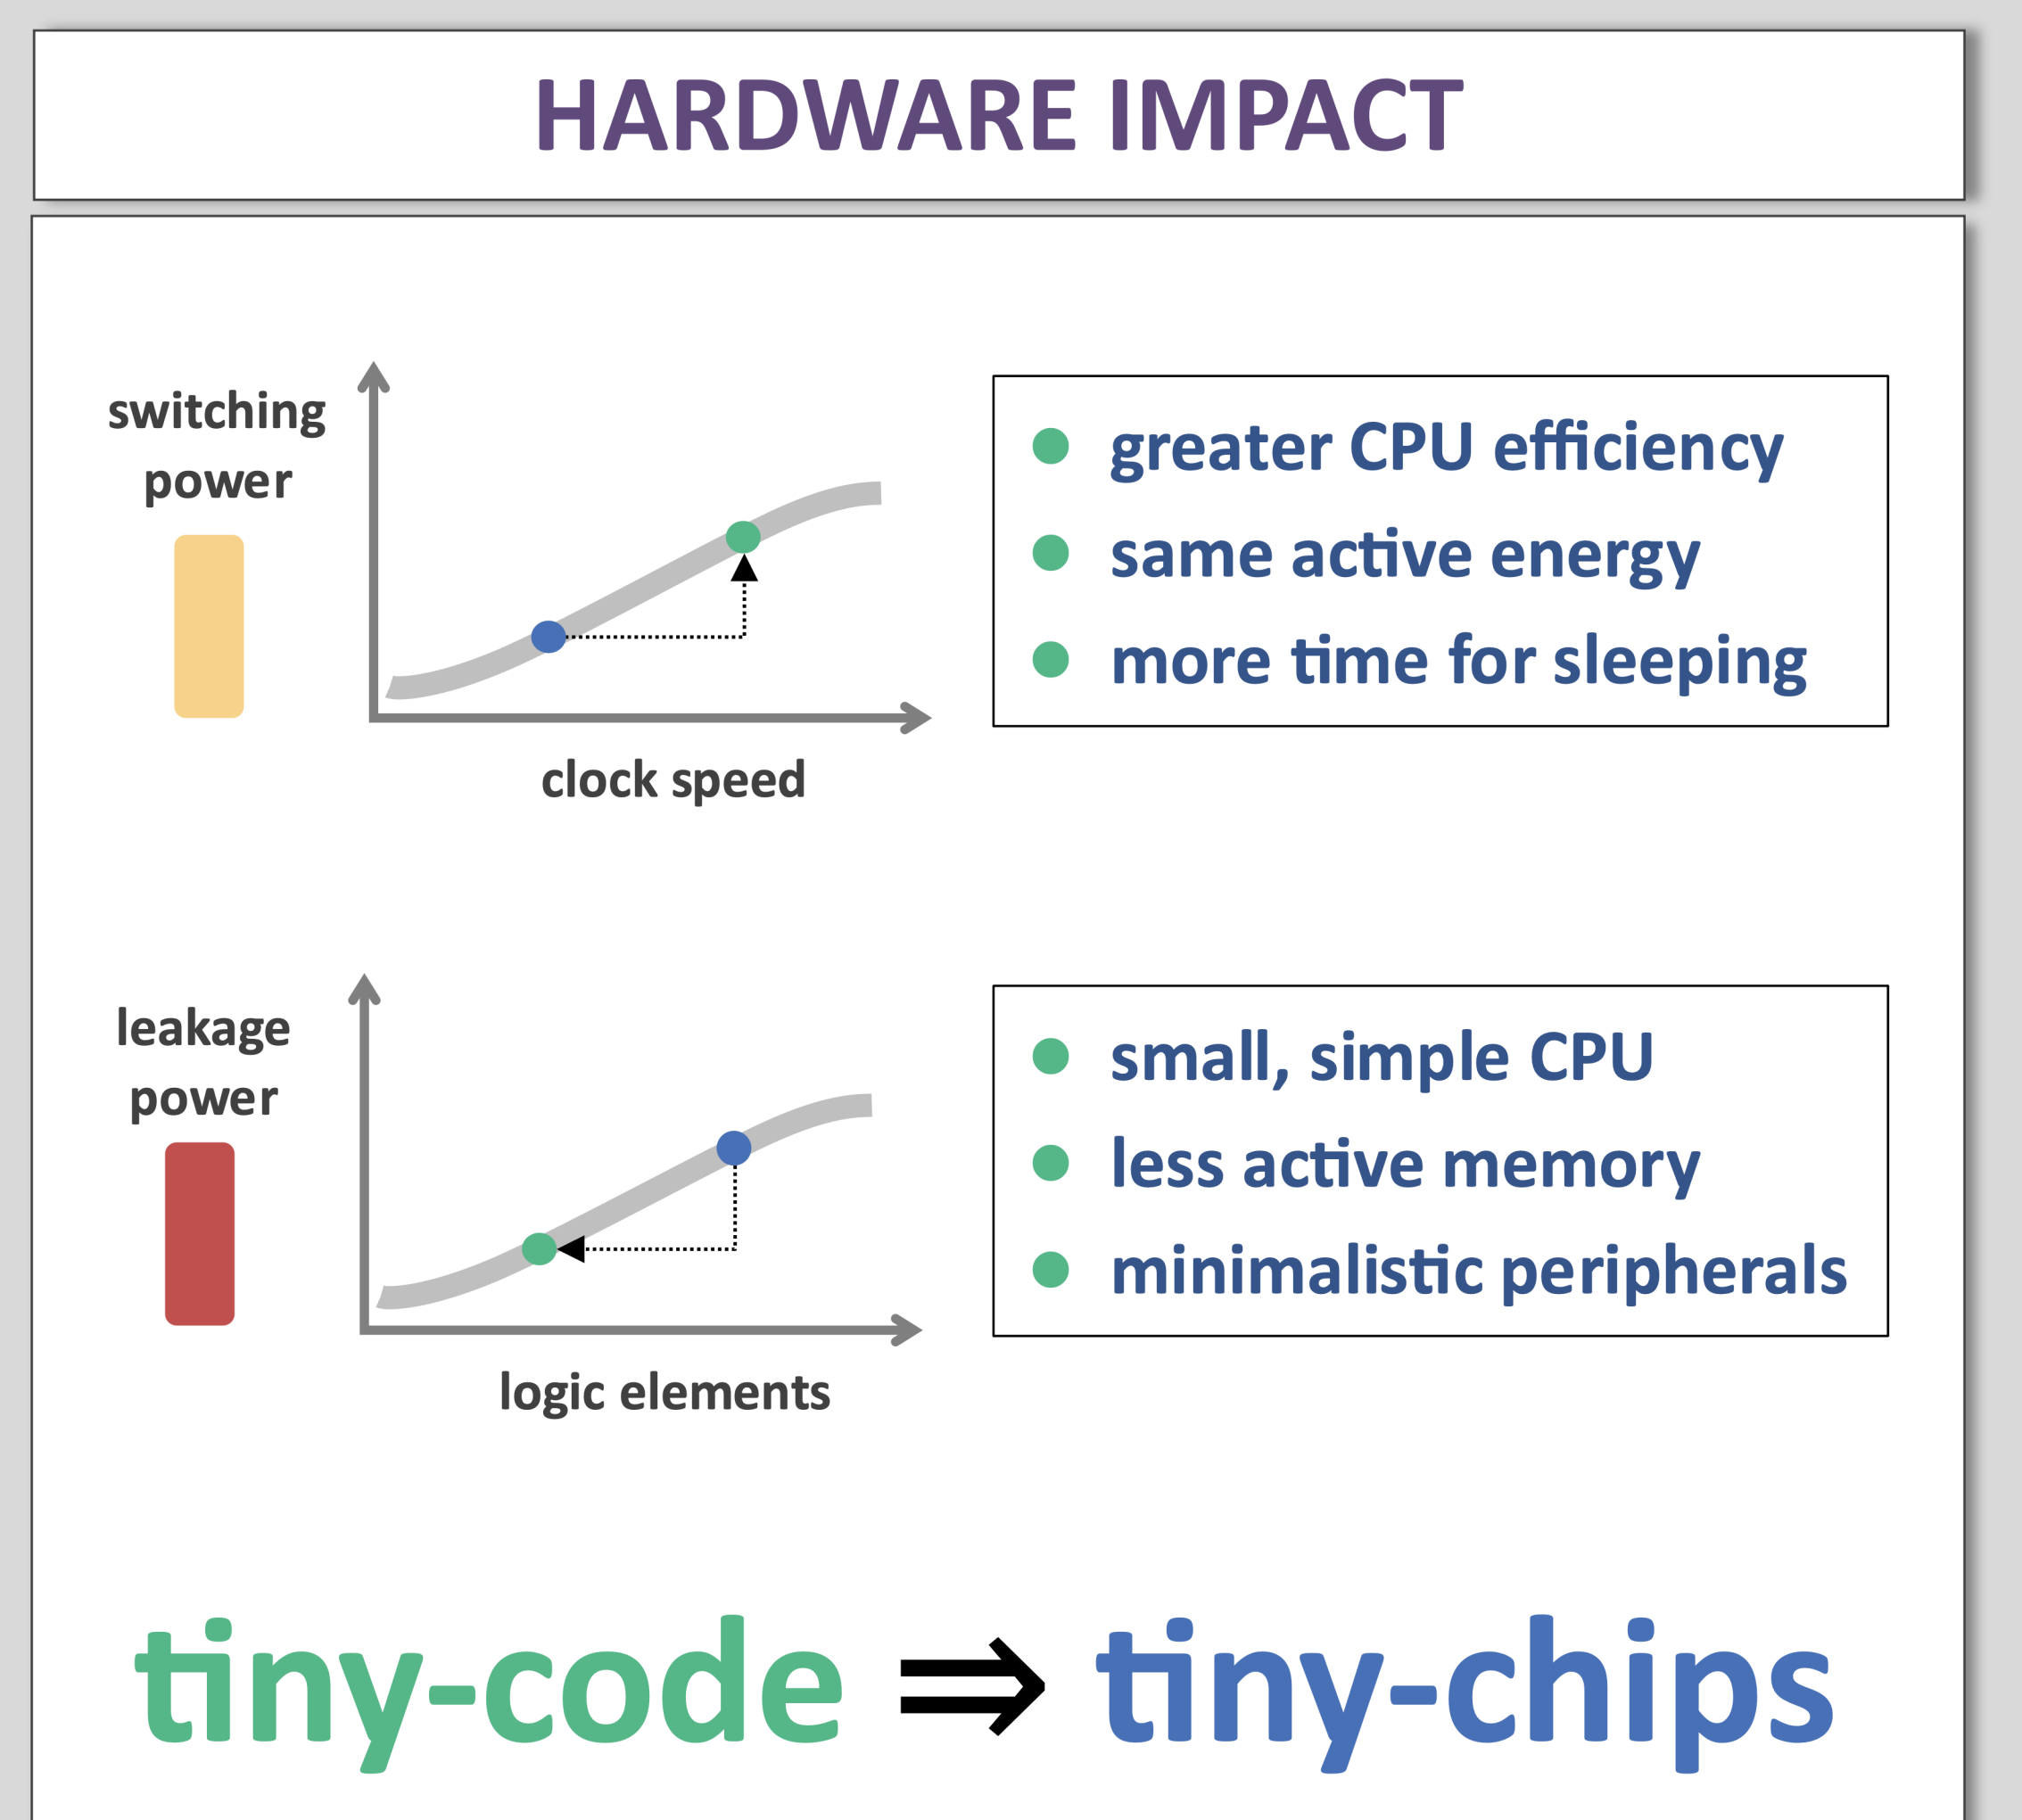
HARDWARE IMPACT

switching power

clock speed

- greater CPU efficiency
- same active energy
- more time for sleeping

leakage power

logic elements

- small, simple CPU
- less active memory
- minimalistic peripherals

tiny-code $\Rightarrow$ tiny-chips